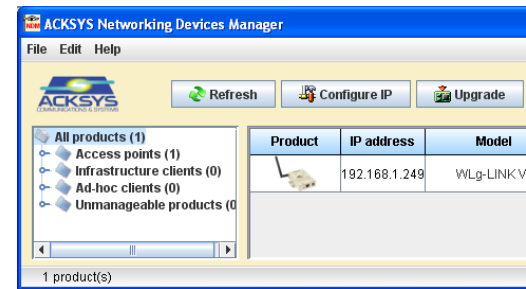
ACKSYS Networking Devices Manager

File Edit Help

ACKSYS COMMUNICATIONS & SYSTEMS

Refresh Configure IP Upgrade

All products (1)
Access points (1)
Infrastructure clients (0)
Ad-hoc clients (0)
Unmanageable products (0

| Product | IP address | Model |
|---|---|---|
| | 192.168.1.249 | WLg-LINK V |

1 product(s)